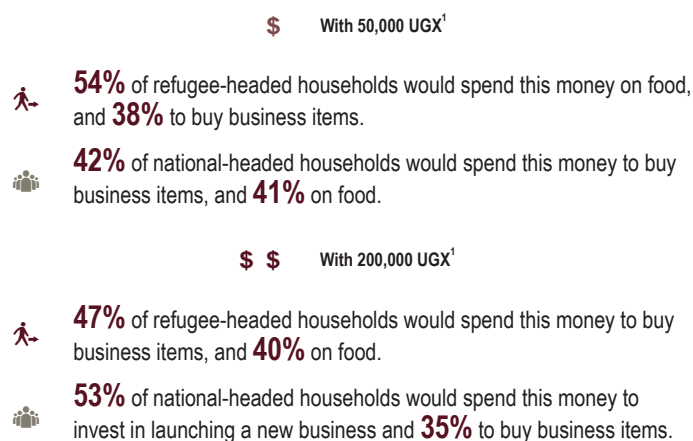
$ With 50,000 UGX$^1$

54% of refugee-headed households would spend this money on food, and 38% to buy business items.

42% of national-headed households would spend this money to buy business items, and 41% on food.

$ $ With 200,000 UGX$^1$

47% of refugee-headed households would spend this money to buy business items, and 40% on food.

53% of national-headed households would spend this money to invest in launching a new business and 35% to buy business items.